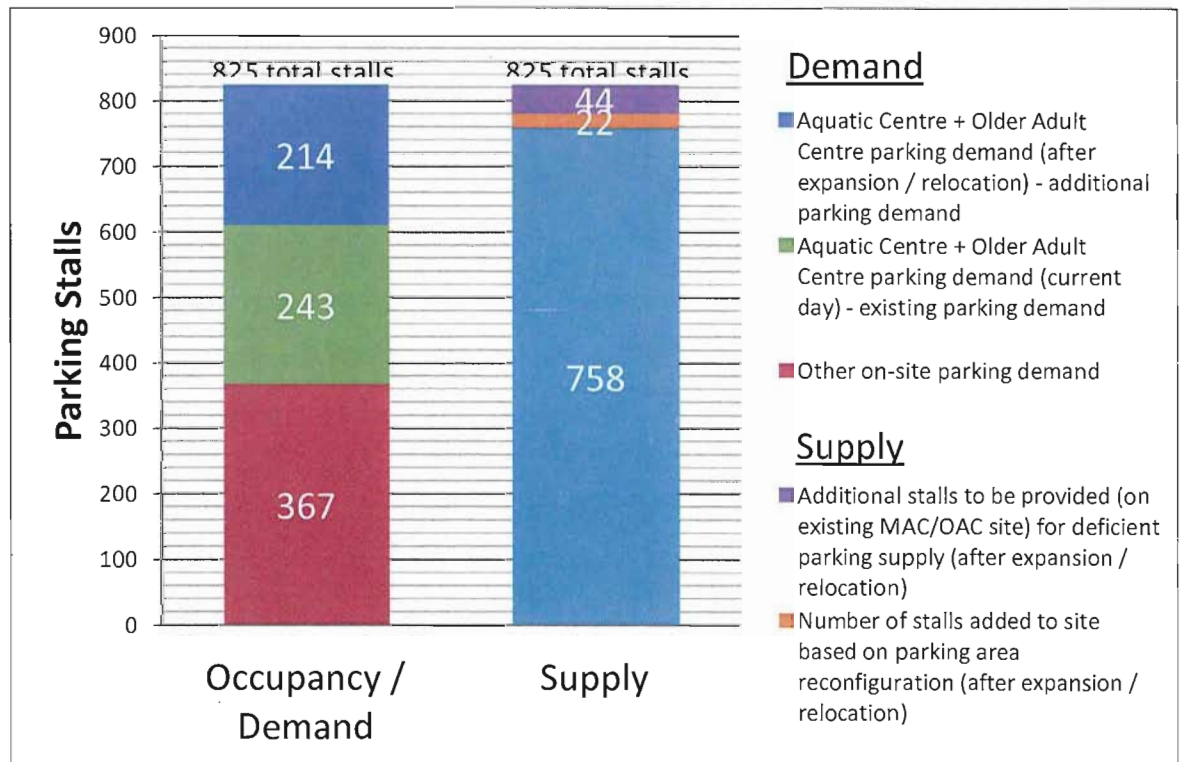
900
800
700
600
500
400
300
200
100
0

Parking Stalls

825 total stalls
214
243
367
Occupancy / Demand

825 total stalls
44
22
758
Supply

Demand

Aquatic Centre + Older Adult Centre parking demand (after expansion / relocation) - additional parking demand

Aquatic Centre + Older Adult Centre parking demand (current day) - existing parking demand

Other on-site parking demand

Supply

Additional stalls to be provided (on existing MAC/OAC site) for deficient parking supply (after expansion / relocation)

Number of stalls added to site based on parking area reconfiguration (after expansion / relocation)